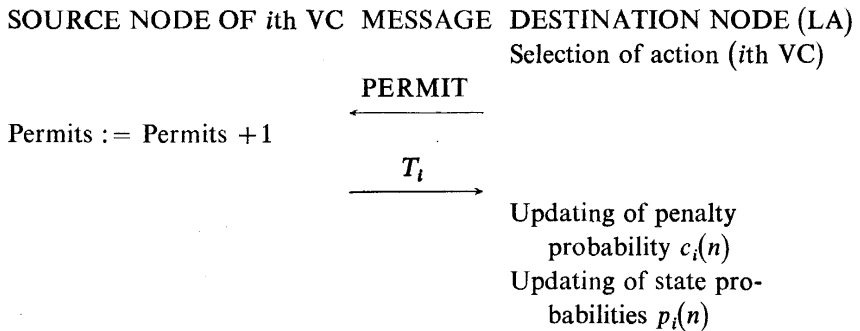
SOURCE NODE OF $i$th VC MESSAGE DESTINATION NODE (LA)

Selection of action ($i$th VC)

PERMIT

Permits := Permits +1

$T_i$

Updating of penalty probability $c_i(n)$

Updating of state probabilities $p_i(n)$